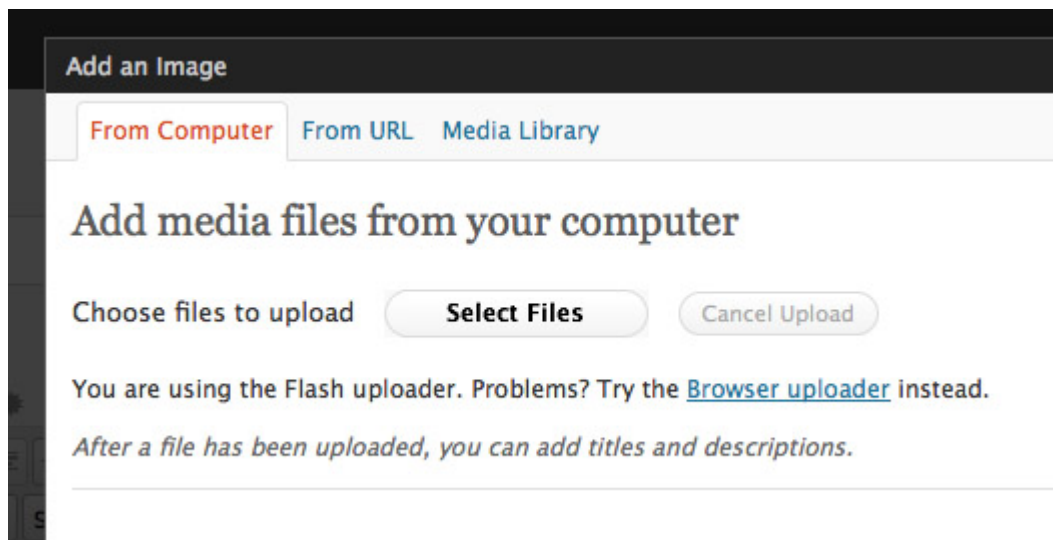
Add an Image

From Computer From URL Media Library

Add media files from your computer

Choose files to upload Select Files Cancel Upload

You are using the Flash uploader. Problems? Try the Browser uploader instead.

After a file has been uploaded, you can add titles and descriptions.